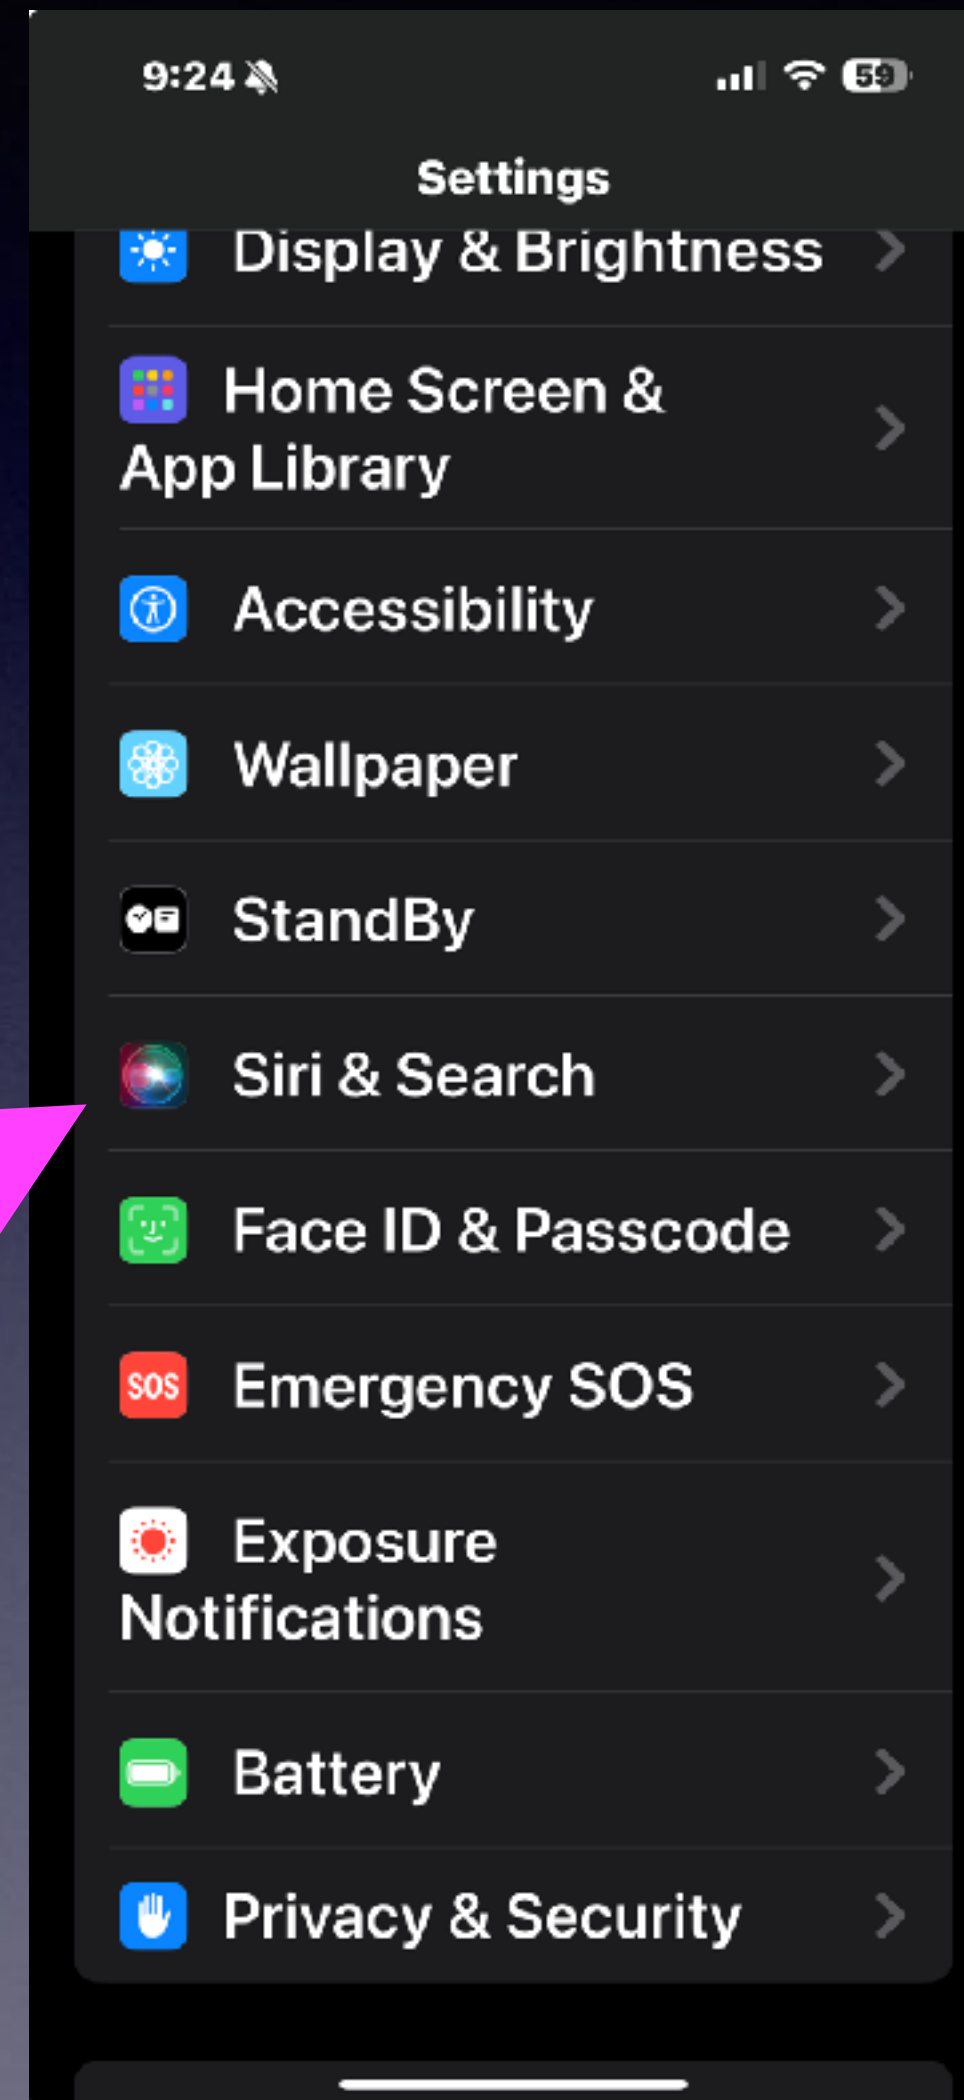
9:24

59

Settings

Display & Brightness

Home Screen & App Library

Accessibility

Wallpaper

StandBy

Siri & Search

Face ID & Passcode

SOS Emergency SOS

Exposure Notifications

Battery

Privacy & Security